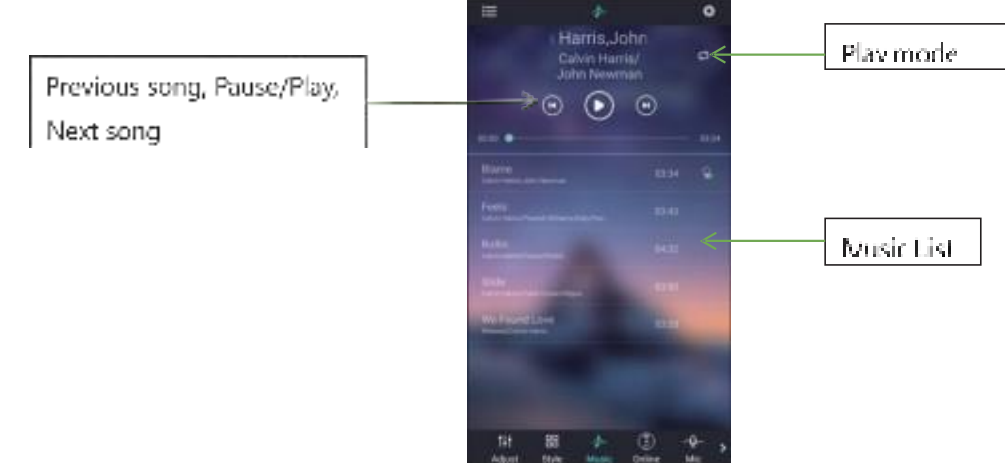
Previous song, Pause/Play, Next song

Harris,John
Calvin Harris/
John Newman

Play mode

00:00
03:34

Blame
Calvin Harris/John Newman
03:34

Feels
Calvin Harris/Pharrell Williams/Katy Perry
03:43

Butta
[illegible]
04:32

Slide
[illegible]
03:50

We Found Love
Rihanna/Calvin Harris
03:35

Music List

Adjust
Style
Music
Online
Mic